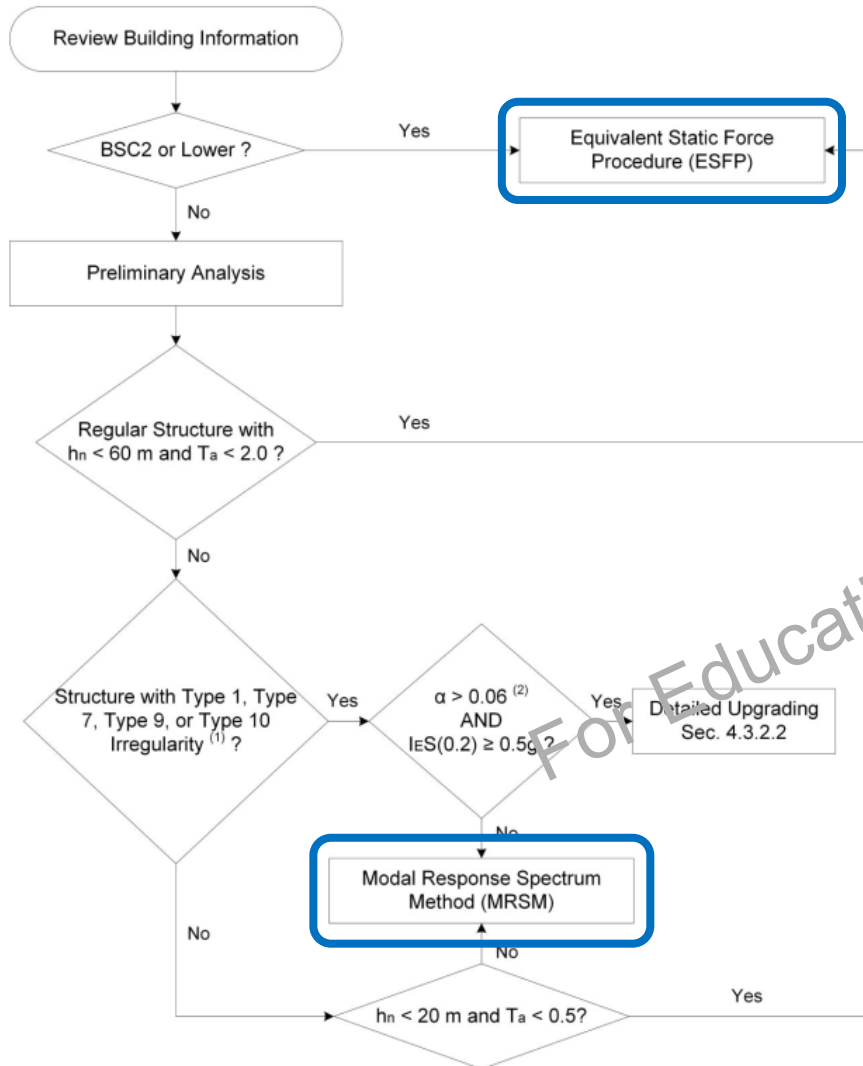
Review Building Information

BSC2 or Lower ?

Yes

Equivalent Static Force Procedure (ESFP)

No

Preliminary Analysis

Regular Structure with $h_n$ < 60 m and $T_a$ < 2.0 ?

Yes

No

Structure with Type 1, Type 7, Type 9, or Type 10 Irregularity $^{(1)}$ ?

Yes

$\alpha$ > 0.06 $^{(2)}$ AND $I_ES(0.2)$ ≥ 0.5g ?

Yes

Detailed Upgrading Sec. 4.3.2.2

No

Modal Response Spectrum Method (MRSM)

No

No

$h_n$ < 20 m and $T_a$ < 0.5?

Yes

For Educati